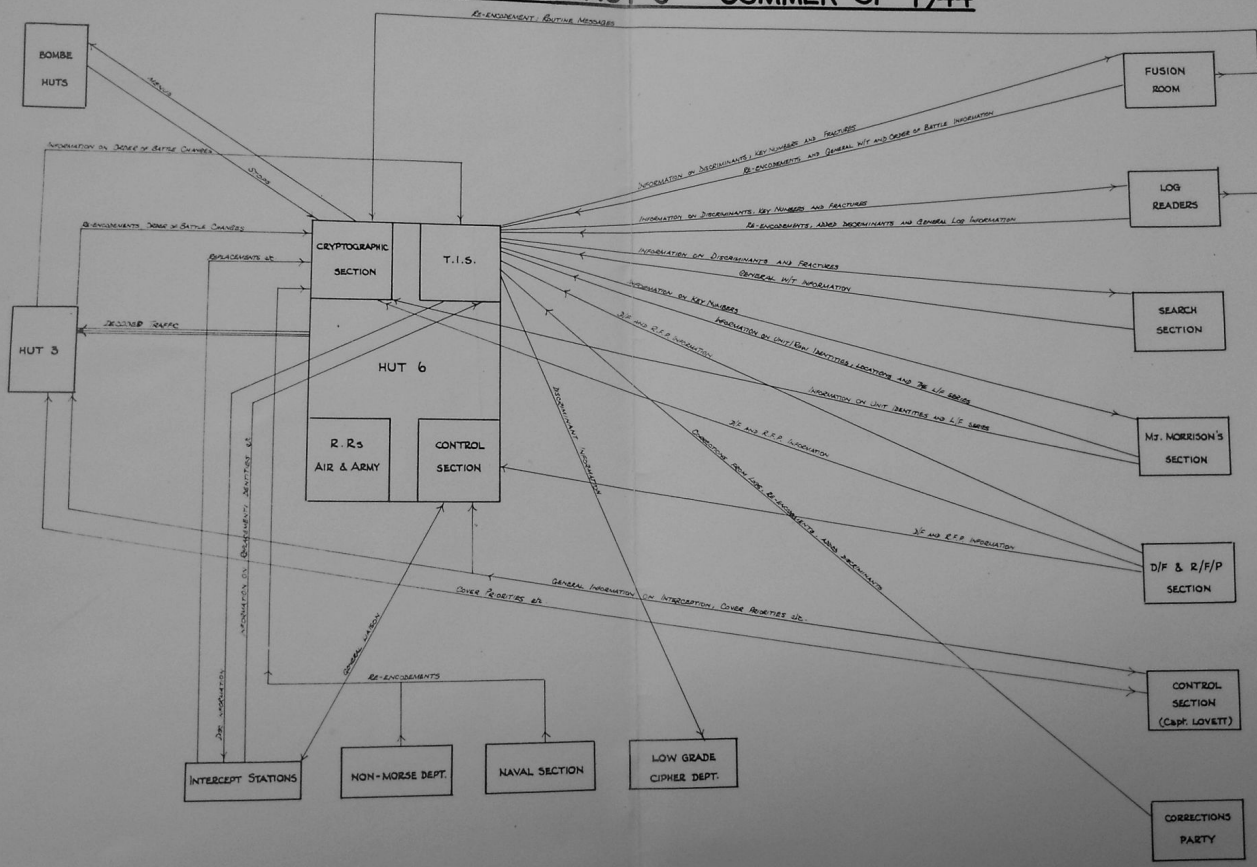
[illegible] SUMMER OF 1944

RE-ENCODEMENT, ROUTINE MESSAGES

BOMBE HUTS

MENUS

STOPS

INFORMATION ON ORDER OF BATTLE CHANGES

RE-ENCODEMENTS, ORDER OF BATTLE CHANGES

REPLACEMENTS etc.

DECODED TRAFFIC

HUT 3

CRYPTOGRAPHIC SECTION

T.I.S.

HUT 6

R. Rs AIR & ARMY

CONTROL SECTION

FUSION ROOM

INFORMATION ON DISCRIMINANTS, KEY NUMBERS AND FRACTURES

RE-ENCODEMENTS AND GENERAL W/T AND ORDER OF BATTLE INFORMATION

LOG READERS

INFORMATION ON DISCRIMINANTS, KEY NUMBERS AND FRACTURES

RE-ENCODEMENTS, ADDED DISCRIMINANTS AND GENERAL LOG INFORMATION

INFORMATION ON DISCRIMINANTS AND FRACTURES

GENERAL W/T INFORMATION

SEARCH SECTION

INFORMATION ON KEY NUMBERS

INFORMATION ON UNIT/ROW IDENTITIES, LOCATIONS AND THE L/F SERIES

D/F AND R.F.P. INFORMATION

INFORMATION ON UNIT IDENTITIES AND L.F. SERIES

MJ. MORRISON'S SECTION

D/F AND R.F.P. INFORMATION

DISCRIMINANT INFORMATION

CORRECTIONS FROM LOGS, RE-ENCODEMENTS, ADDED DISCRIMINANTS

D/F AND R.F.P. INFORMATION

D/F & R/F/P SECTION

GENERAL INFORMATION ON INTERCEPTION, COVER PRIORITIES etc.

COVER PRIORITIES etc.

CONTROL SECTION (Capt. LOVETT)

INFORMATION ON REPLACEMENTS, IDENTITIES etc.

D/F INFORMATION

GENERAL LIAISON

RE-ENCODEMENTS

INTERCEPT STATIONS

NON-MORSE DEPT.

NAVAL SECTION

LOW GRADE CIPHER DEPT.

CORRECTIONS PARTY